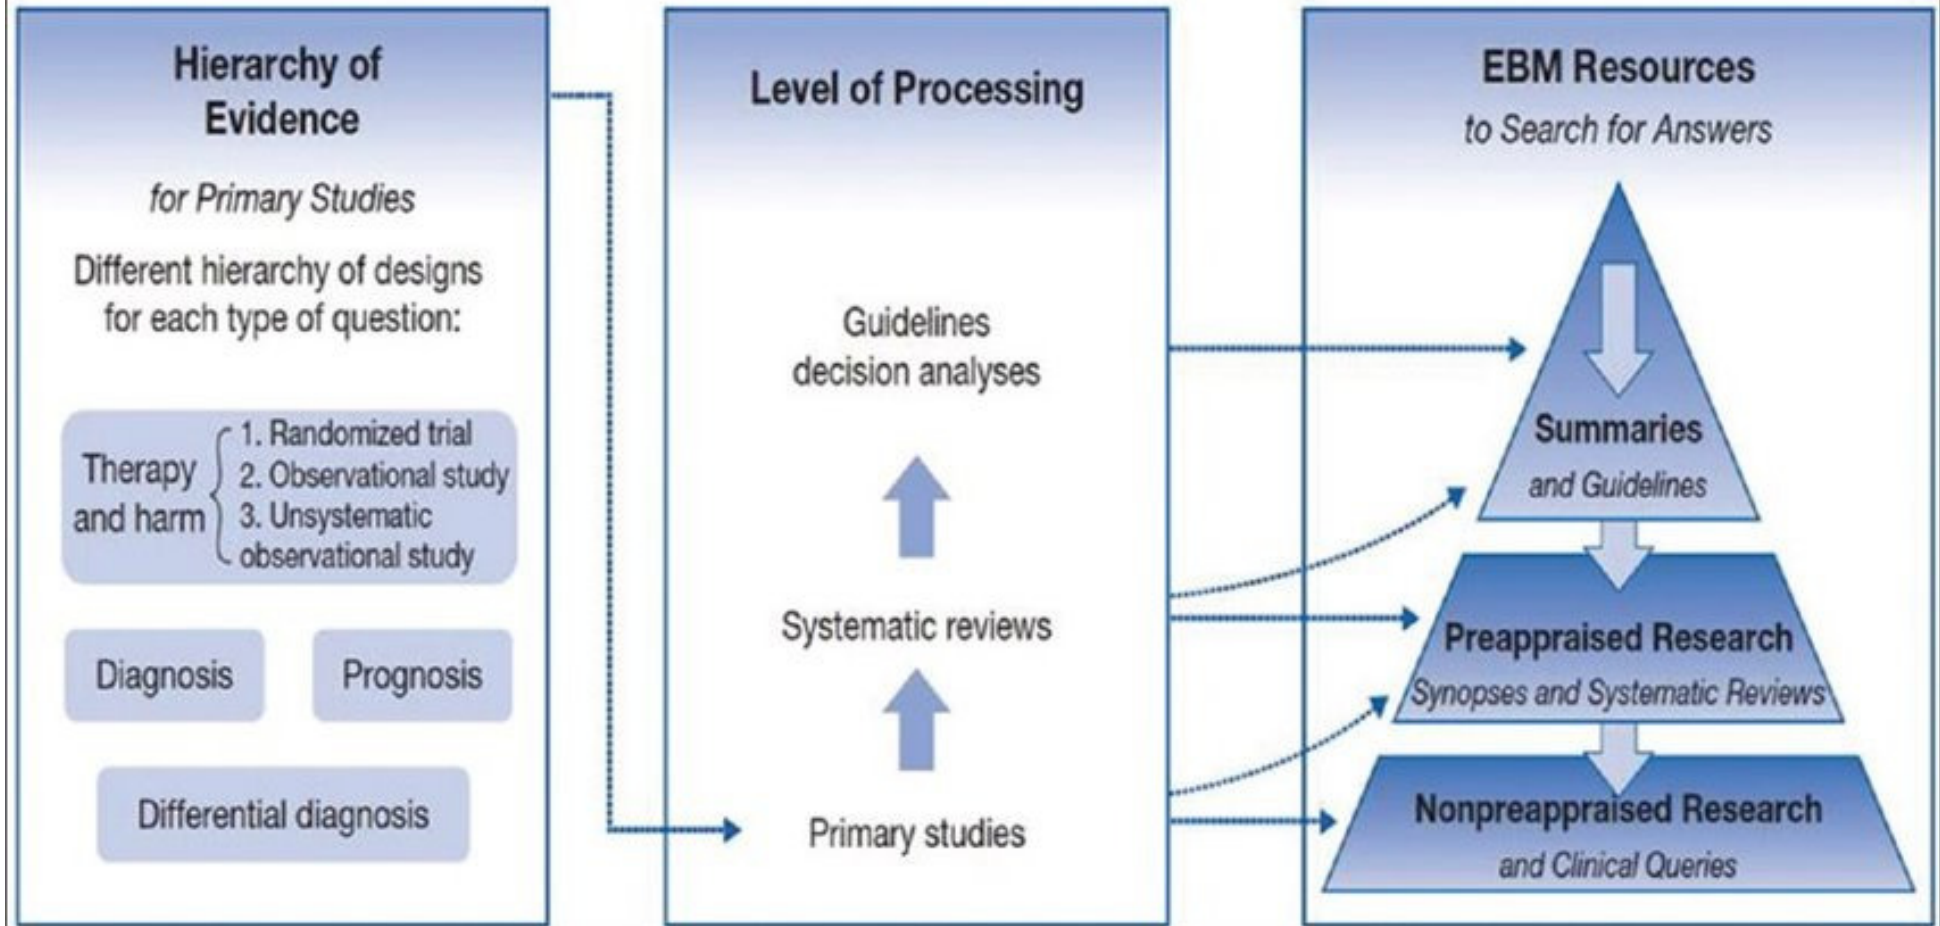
Hierarchy of Evidence

for Primary Studies

Different hierarchy of designs for each type of question:

Therapy and harm
1. Randomized trial
2. Observational study
3. Unsystematic observational study

Diagnosis

Prognosis

Differential diagnosis

Level of Processing

Guidelines decision analyses

Systematic reviews

Primary studies

EBM Resources

to Search for Answers

Summaries

and Guidelines

Preappraised Research

Synopses and Systematic Reviews

Nonpreappraised Research

and Clinical Queries